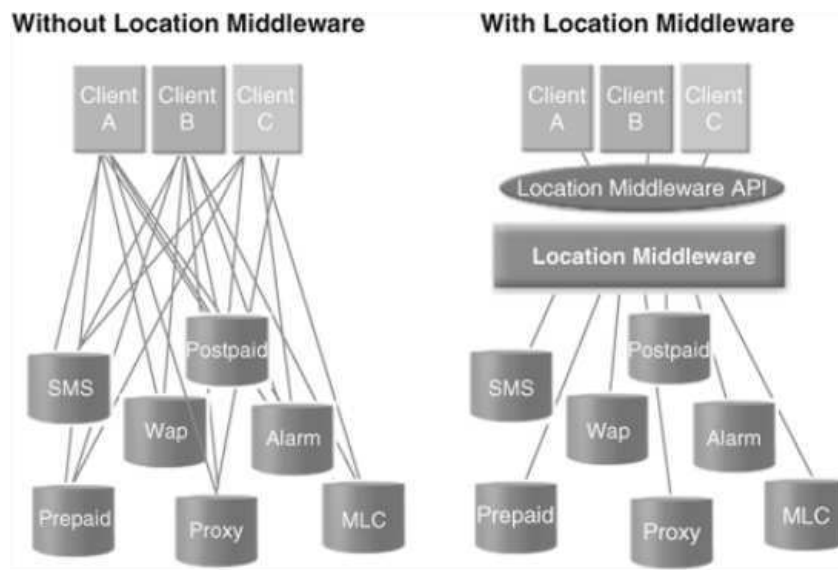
Without Location Middleware

Client A
Client B
Client C

Postpaid
SMS
Wap
Alarm
Prepaid
Proxy
MLC

With Location Middleware

Client A
Client B
Client C

Location Middleware API

Location Middleware

Postpaid
SMS
Wap
Alarm
Prepaid
Proxy
MLC